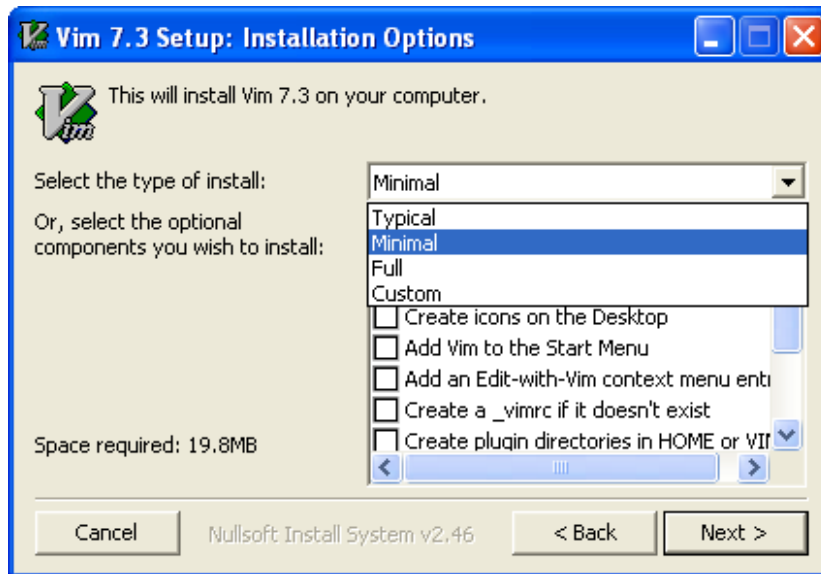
Vim 7.3 Setup: Installation Options

This will install Vim 7.3 on your computer.

Select the type of install:

Minimal

Or, select the optional components you wish to install:

Typical
Minimal
Full
Custom

Create icons on the Desktop
Add Vim to the Start Menu
Add an Edit-with-Vim context menu entr
Create a _vimrc if it doesn't exist
Create plugin directories in HOME or VII

Space required: 19.8MB

Cancel
Nullsoft Install System v2.46
< Back
Next >